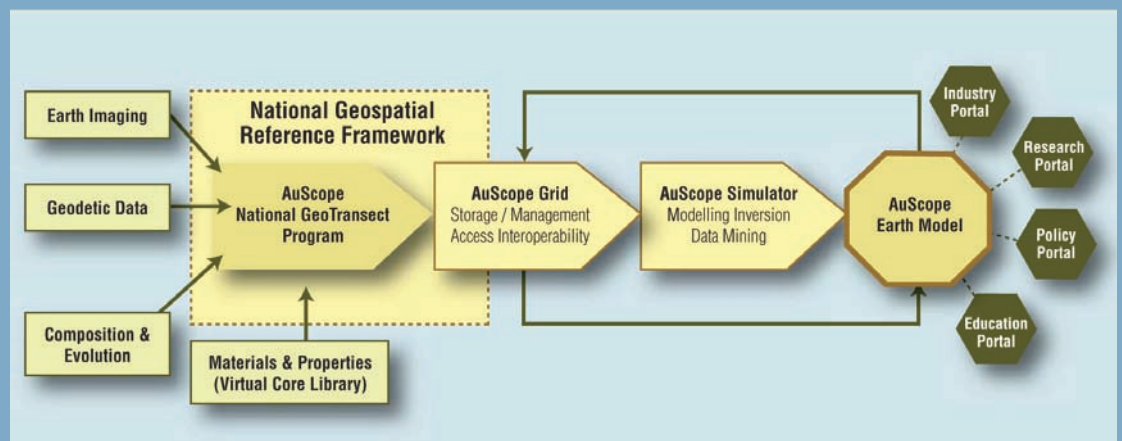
Earth Imaging

Geodetic Data

Composition & Evolution

National Geospatial Reference Framework

AuScope National GeoTransect Program

Materials & Properties (Virtual Core Library)

AuScope Grid
Storage / Management
Access Interoperability

AuScope Simulator
Modelling Inversion
Data Mining

AuScope Earth Model

Industry Portal

Research Portal

Policy Portal

Education Portal